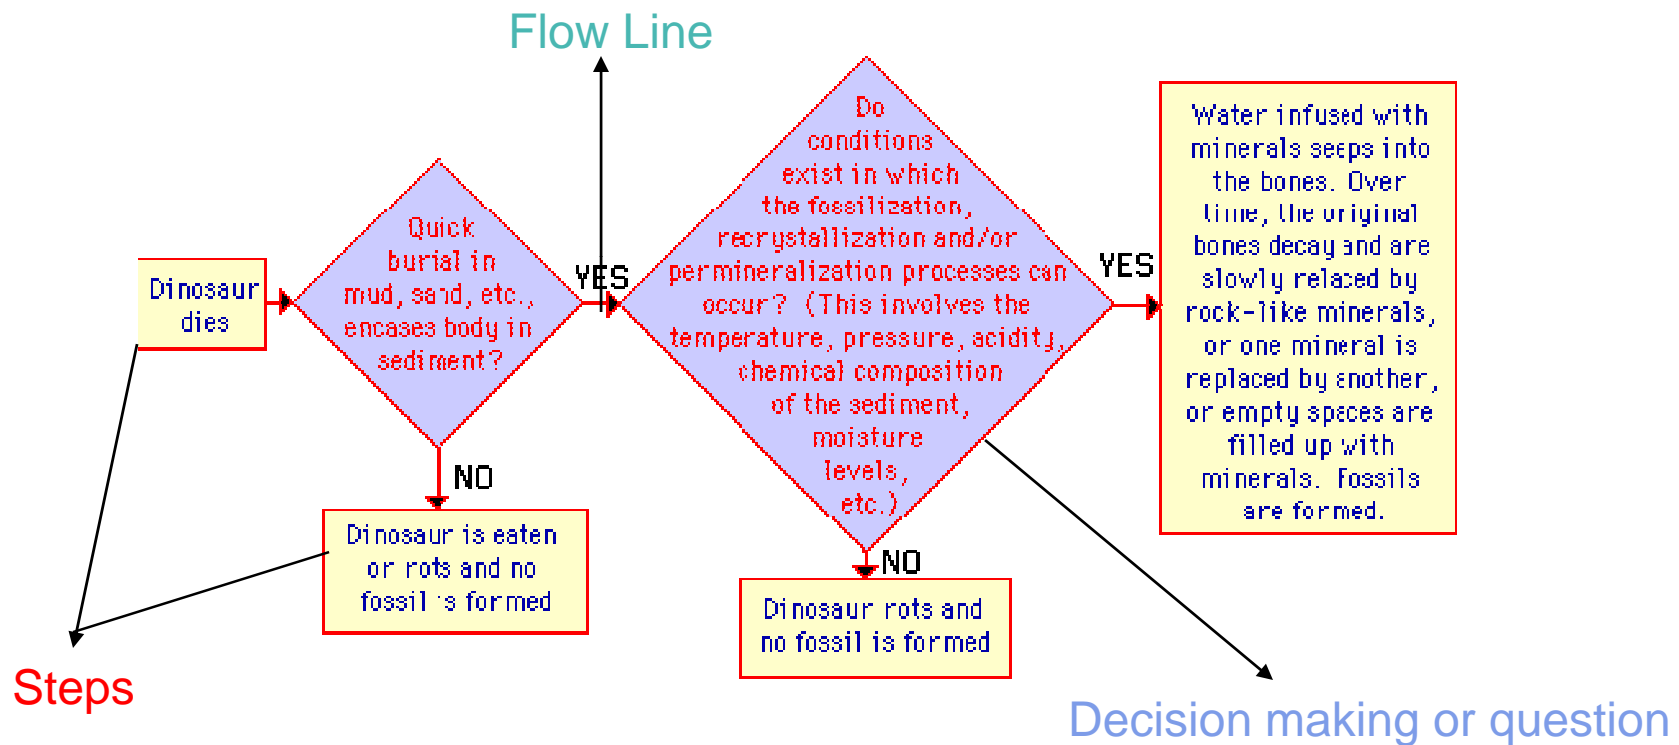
Flow Line

Dinosaur dies

Quick burial in mud, sand, etc., encases body in sediment?

YES

NO

Dinosaur is eaten or rots and no fossil is formed

Do conditions exist in which the fossilization, recrystallization and/or permineralization processes can occur? (This involves the temperature, pressure, acidity, chemical composition of the sediment, moisture levels, etc.)

YES

NO

Dinosaur rots and no fossil is formed

Water infused with minerals seeps into the bones. Over time, the original bones decay and are slowly relaced by rock-like minerals, or one mineral is replaced by another, or empty spaces are filled up with minerals. Fossils are formed.

Steps

Decision making or question